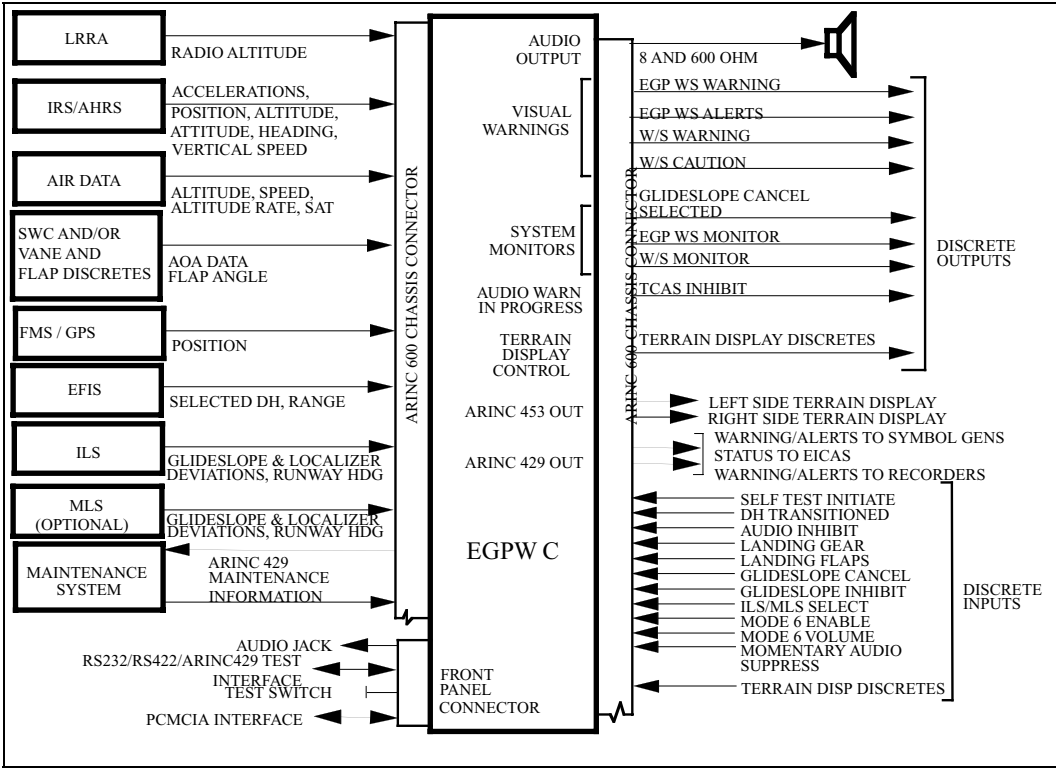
LRRA

RADIO ALTITUDE

IRS/AHRS

ACCELERATIONS, POSITION, ALTITUDE, ATTITUDE, HEADING, VERTICAL SPEED

AIR DATA

ALTITUDE, SPEED, ALTITUDE RATE, SAT

SWC AND/OR VANE AND FLAP DISCRETES

AOA DATA FLAP ANGLE

FMS / GPS

POSITION

EFIS

SELECTED DH, RANGE

ILS

GLIDESLOPE & LOCALIZER DEVIATIONS, RUNWAY HDG

MLS (OPTIONAL)

GLIDESLOPE & LOCALIZER DEVIATIONS, RUNWAY HDG

MAINTENANCE SYSTEM

ARINC 429 MAINTENANCE INFORMATION

ARINC 600 CHASSIS CONNECTOR

AUDIO OUTPUT

VISUAL WARNINGS

SYSTEM MONITORS

AUDIO WARN IN PROGRESS

TERRAIN DISPLAY CONTROL

ARINC 453 OUT

ARINC 429 OUT

EGPW C

FRONT PANEL CONNECTOR

ARINC 600 CHASSIS CONNECTOR

8 AND 600 OHM

EGP WS WARNING

EGP WS ALERTS

W/S WARNING

W/S CAUTION

GLIDESLOPE CANCEL SELECTED

EGP WS MONITOR

W/S MONITOR

TCAS INHIBIT

TERRAIN DISPLAY DISCRETES

DISCRETE OUTPUTS

LEFT SIDE TERRAIN DISPLAY

RIGHT SIDE TERRAIN DISPLAY

WARNING/ALERTS TO SYMBOL GENS

STATUS TO EICAS

WARNING/ALERTS TO RECORDERS

SELF TEST INITIATE

DH TRANSITIONED

AUDIO INHIBIT

LANDING GEAR

LANDING FLAPS

GLIDESLOPE CANCEL

GLIDESLOPE INHIBIT

ILS/MLS SELECT

MODE 6 ENABLE

MODE 6 VOLUME

MOMENTARY AUDIO SUPPRESS

TERRAIN DISP DISCRETES

DISCRETE INPUTS

AUDIO JACK

RS232/RS422/ARINC429 TEST INTERFACE

TEST SWITCH

PCMCIA INTERFACE